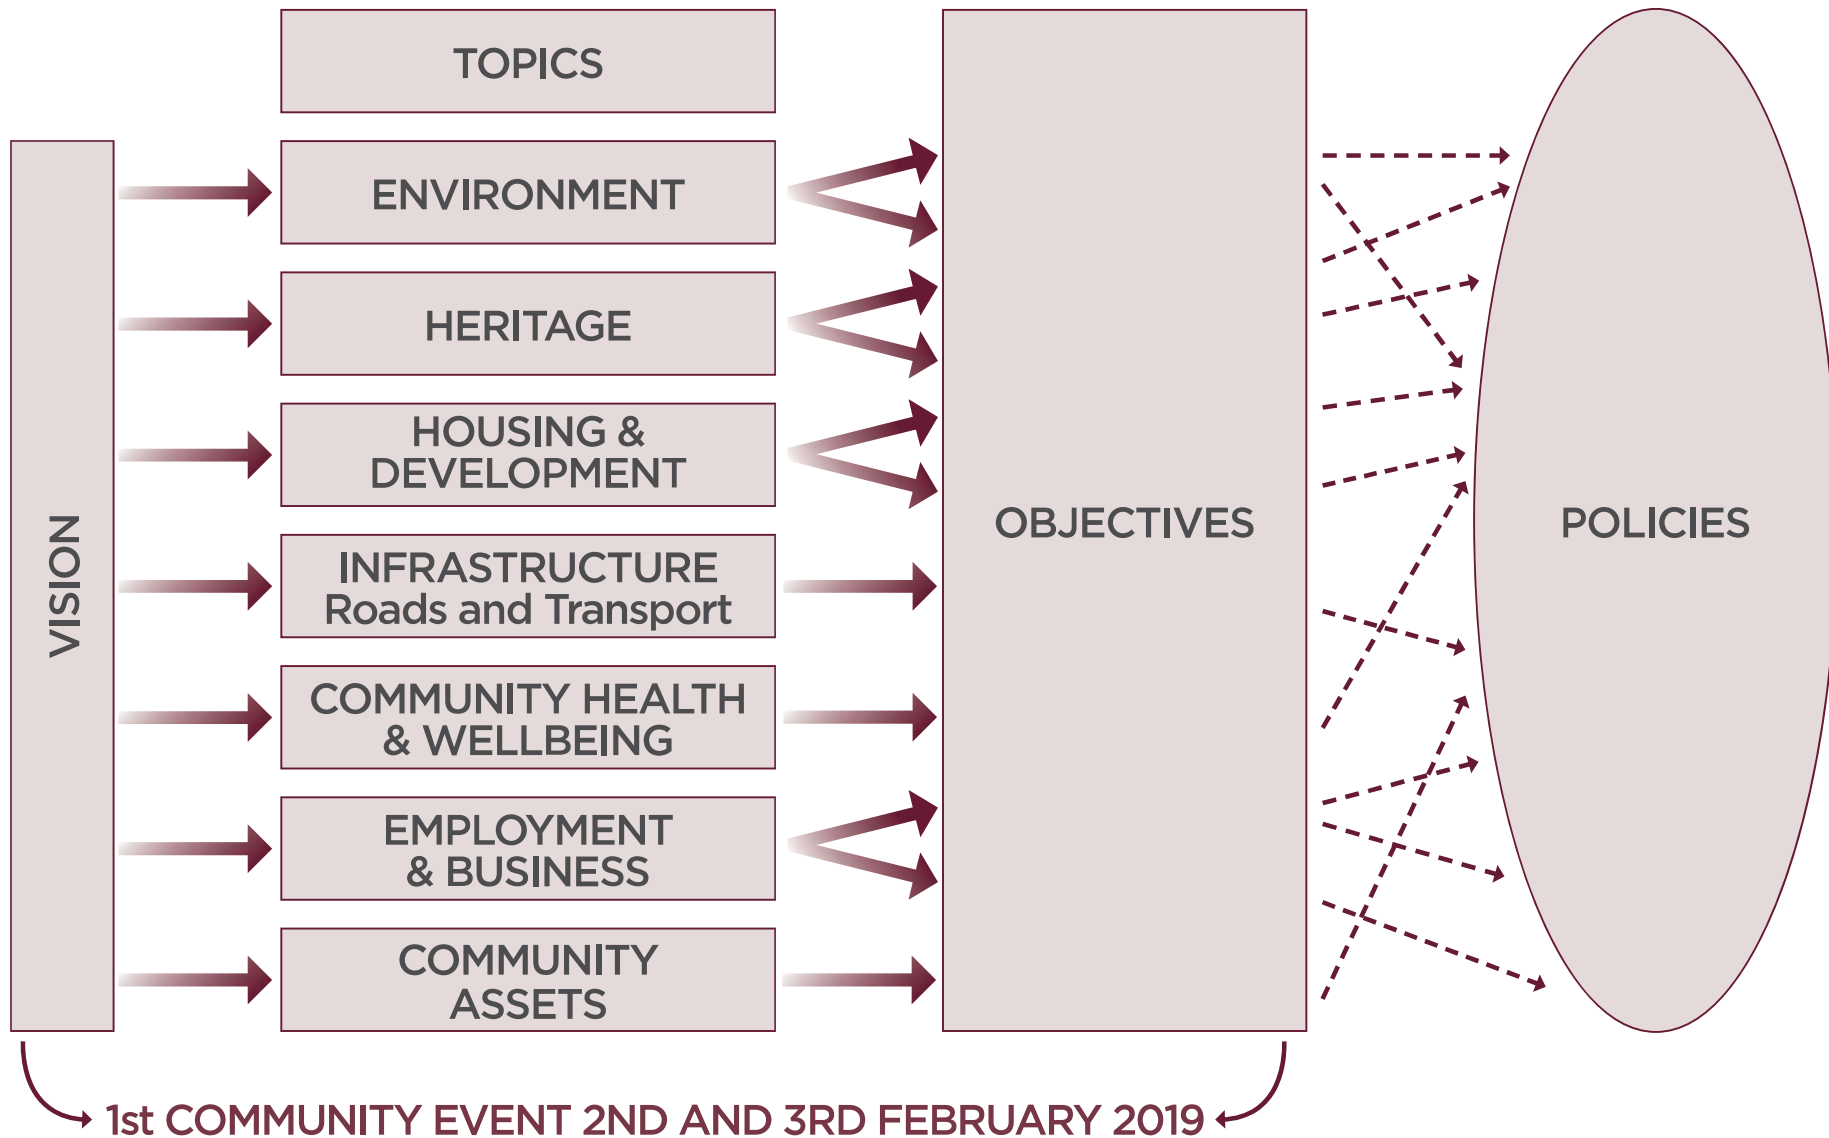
TOPICS

VISION

ENVIRONMENT

HERITAGE

HOUSING & DEVELOPMENT

INFRASTRUCTURE Roads and Transport

COMMUNITY HEALTH & WELLBEING

EMPLOYMENT & BUSINESS

COMMUNITY ASSETS

OBJECTIVES

POLICIES

1st COMMUNITY EVENT 2ND AND 3RD FEBRUARY 2019